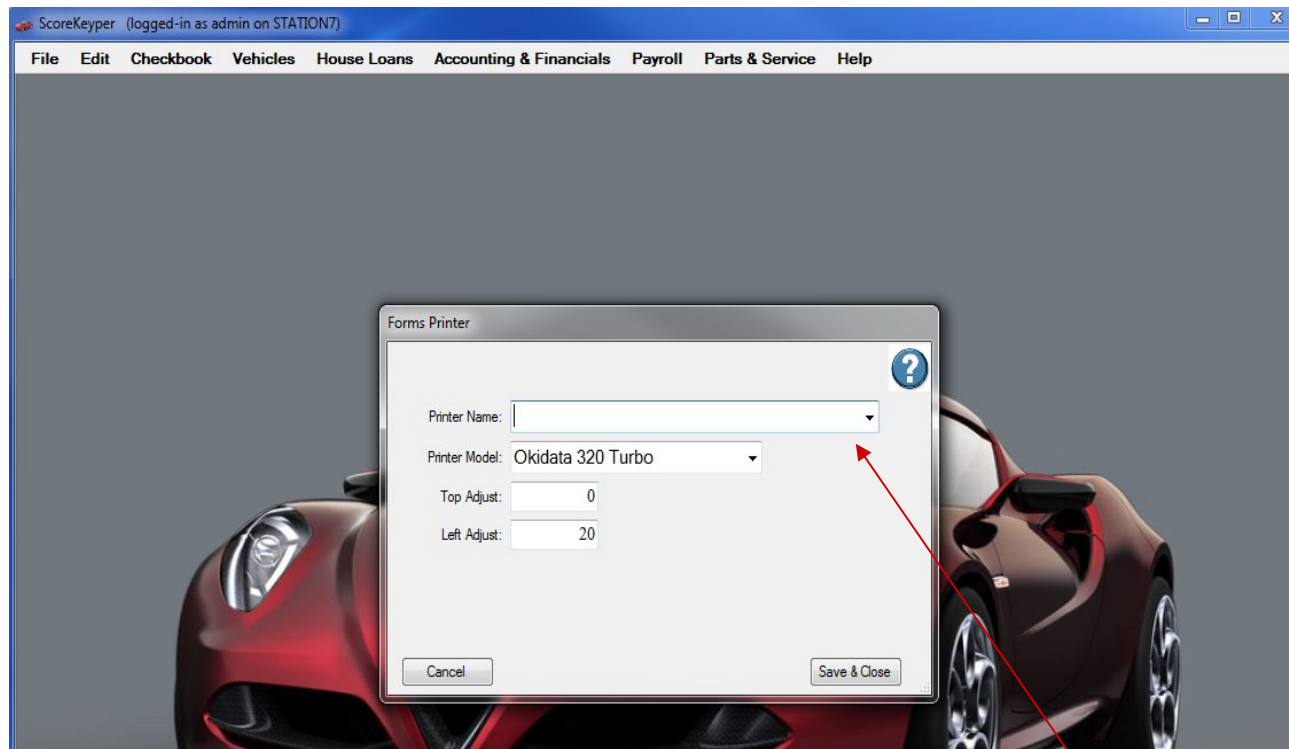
ScoreKeyper (logged-in as admin on STATION7)

File Edit Checkbook Vehicles House Loans Accounting & Financials Payroll Parts & Service Help

Forms Printer

Printer Name:

Printer Model: Okidata 320 Turbo

Top Adjust: 0

Left Adjust: 20

Cancel

Save & Close